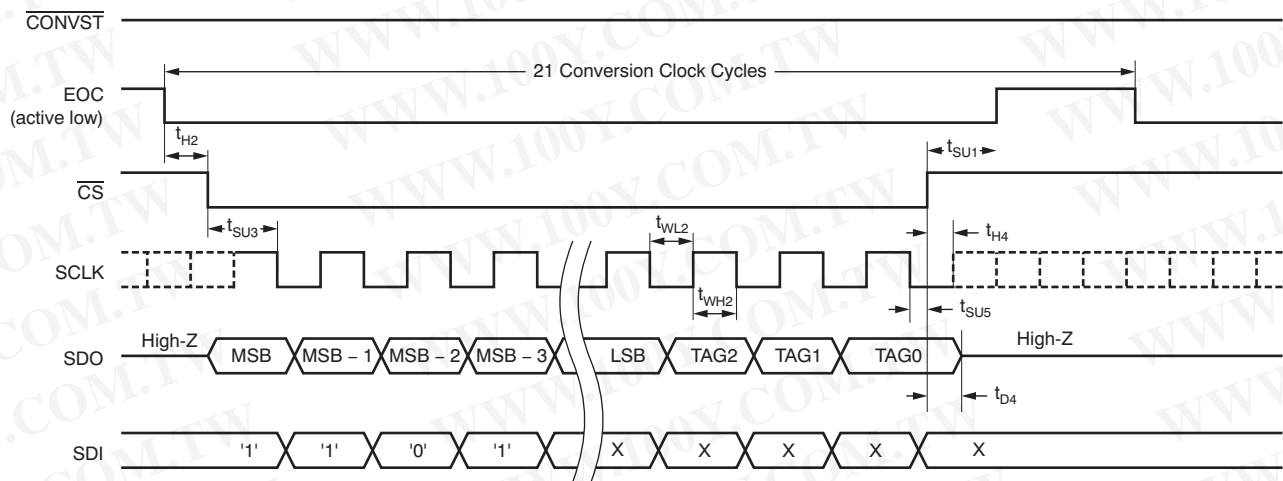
$\overline{CONVST}$

21 Conversion Clock Cycles

EOC (active low)

$t_{H2}$

$t_{SU1}$

$\overline{CS}$

$t_{SU3}$

$t_{WL2}$

$t_{H4}$

SCLK

$t_{WH2}$

$t_{SU5}$

High-Z

SDO

MSB

MSB – 1

MSB – 2

MSB – 3

LSB

TAG2

TAG1

TAG0

High-Z

$t_{D4}$

SDI

'1'

'1'

'0'

'1'

X

X

X

X

X

WWW.100Y.COM.TW